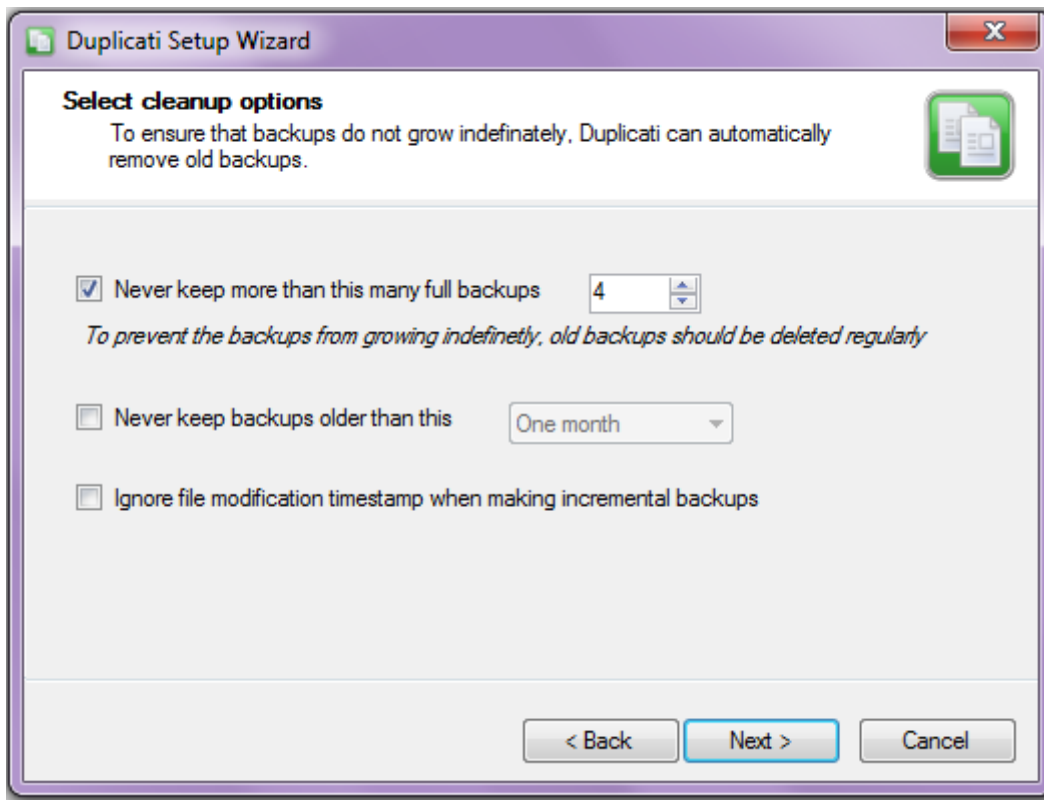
Duplicati Setup Wizard

Select cleanup options
To ensure that backups do not grow indefinately, Duplicati can automatically remove old backups.

Never keep more than this many full backups 4

To prevent the backups from growing indefinetly, old backups should be deleted regularly

Never keep backups older than this One month

Ignore file modification timestamp when making incremental backups

< Back Next > Cancel